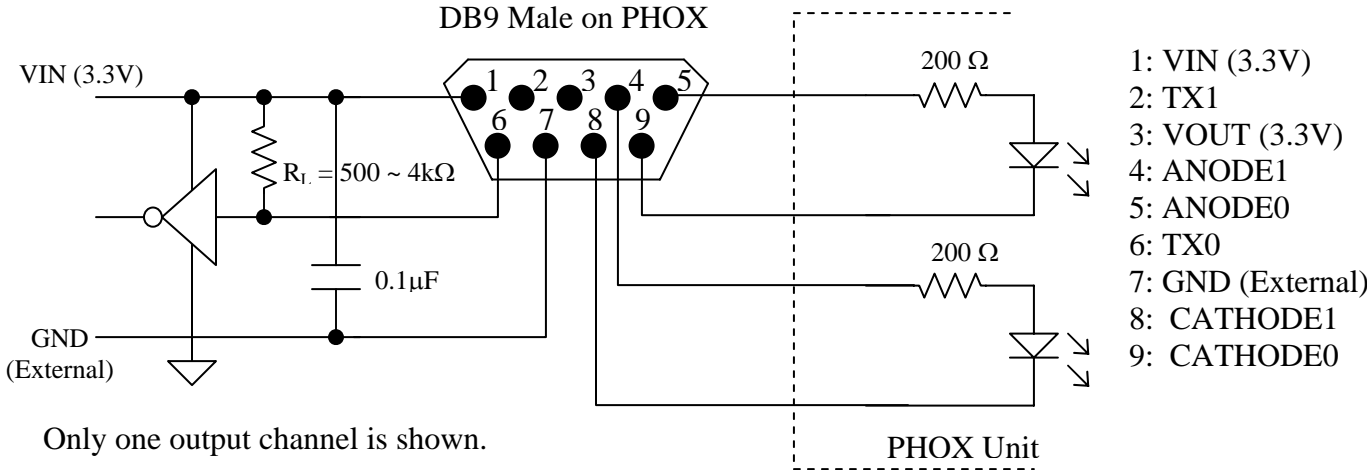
DB9 Male on PHOX

VIN (3.3V)

$R_L = 500 \sim 4k\Omega$

$0.1\mu F$

GND
(External)

1 2 3 4 5
6 7 8 9

200 Ω

200 Ω

1: VIN (3.3V)
2: TX1
3: VOUT (3.3V)
4: ANODE1
5: ANODE0
6: TX0
7: GND (External)
8: CATHODE1
9: CATHODE0

Only one output channel is shown.

PHOX Unit